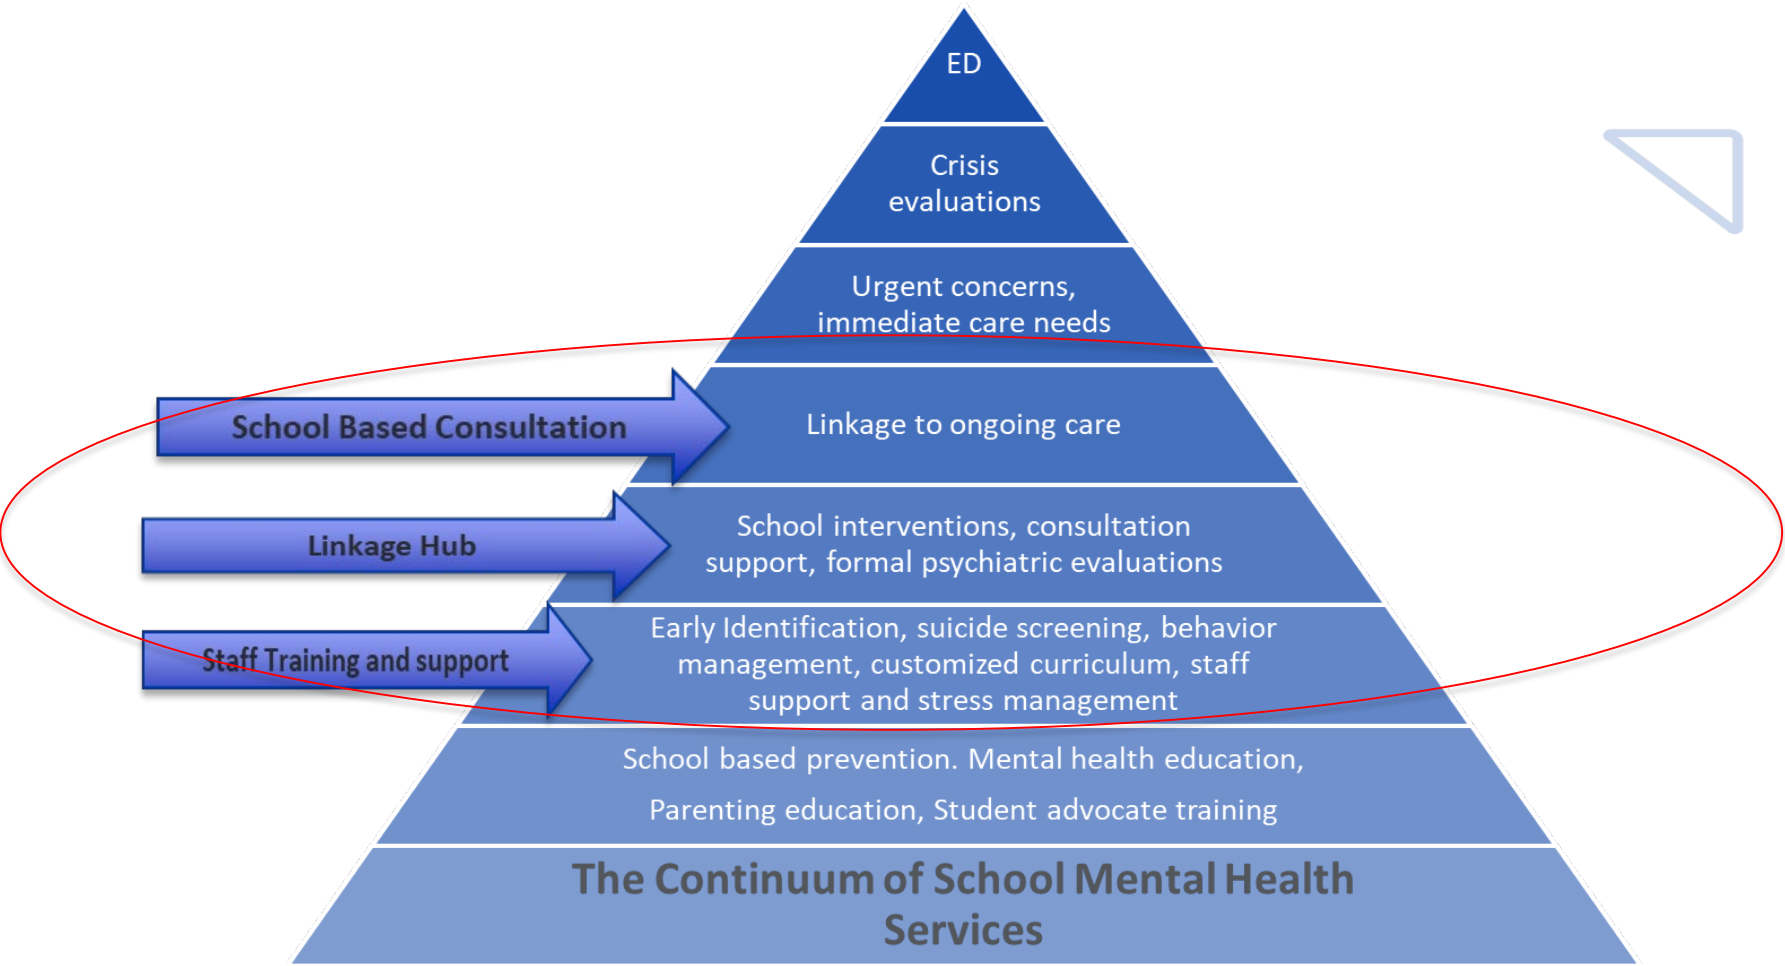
ED

Crisis evaluations

Urgent concerns, immediate care needs

School Based Consultation

Linkage to ongoing care

Linkage Hub

School interventions, consultation support, formal psychiatric evaluations

Staff Training and support

Early Identification, suicide screening, behavior management, customized curriculum, staff support and stress management

School based prevention. Mental health education,

Parenting education, Student advocate training

The Continuum of School Mental Health Services